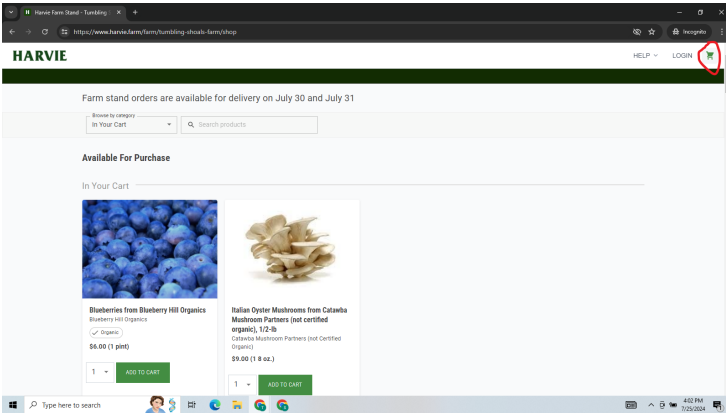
Harvie Farm Stand - Tumbling... ×

https://www.harvie.farm/farm/tumbling-shoals-farm/shop

Incognito

HARVIE

HELP LOGIN

Farm stand orders are available for delivery on July 30 and July 31

Browse by category
In Your Cart

Search products

Available For Purchase

In Your Cart

Blueberries from Blueberry Hill Organics
Blueberry Hill Organics
Organic
$6.00 (1 pint)

1 ADD TO CART

Italian Oyster Mushrooms from Catawba Mushroom Partners (not certified organic), 1/2-lb
Catawba Mushroom Partners (not Certified Organic)
$9.00 (1 8 oz.)

1 ADD TO CART

Type here to search

4:02 PM
7/25/2024